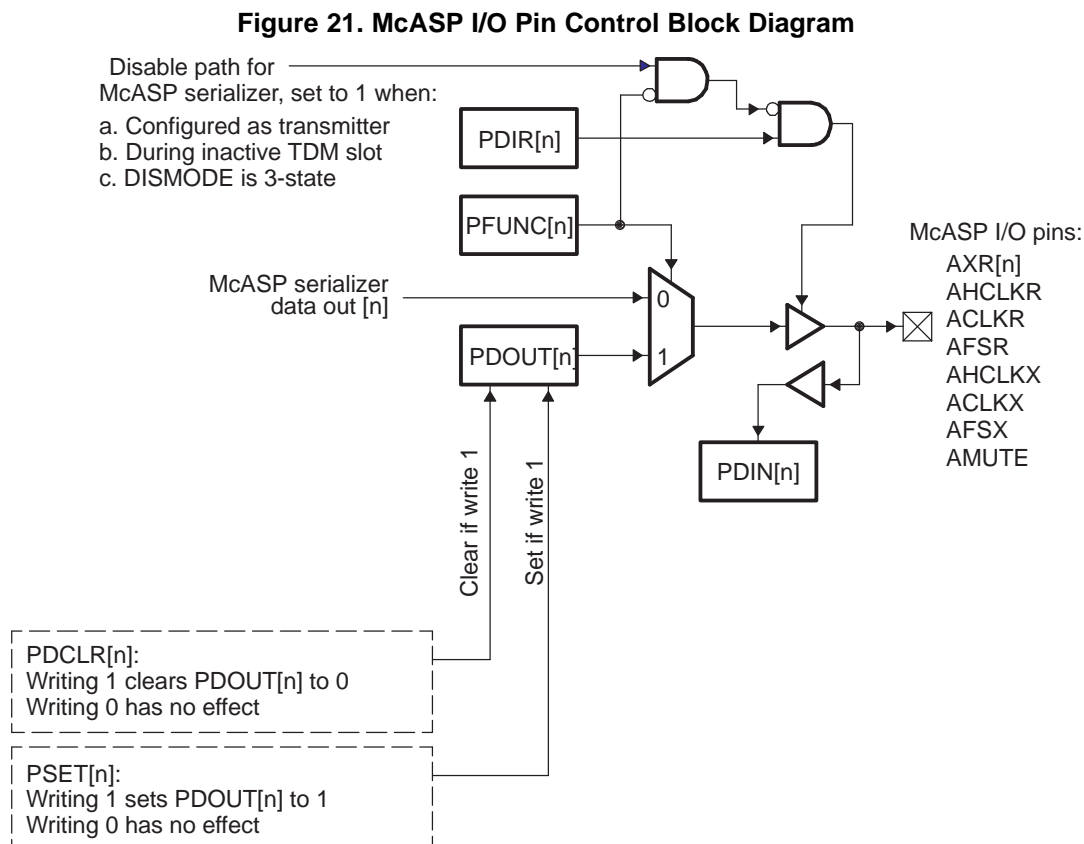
Figure 21. McASP I/O Pin Control Block Diagram

Disable path for McASP serializer, set to 1 when:

a. Configured as transmitter
b. During inactive TDM slot
c. DISMODE is 3-state

PDIR[n]

PFUNC[n]

McASP serializer data out [n]

0

1

PDOUT[n]

McASP I/O pins:
AXR[n]
AHCLKR
ACLKR
AFSR
AHCLKX
ACLKX
AFSX
AMUTE

PDIN[n]

Clear if write 1

Set if write 1

PDCLR[n]:
Writing 1 clears PDOUT[n] to 0
Writing 0 has no effect

PSET[n]:
Writing 1 sets PDOUT[n] to 1
Writing 0 has no effect